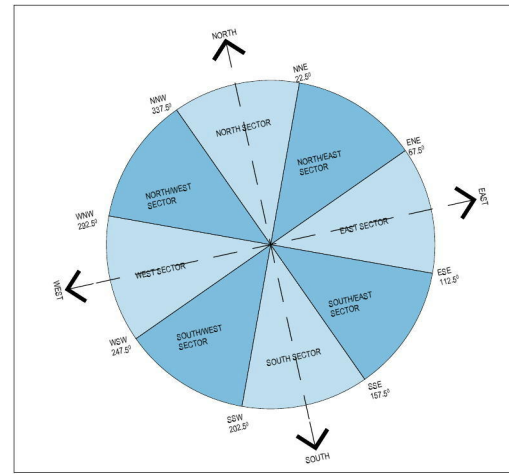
NORTH

NNE
$22.5^0$

NNW
$337.5^0$

NORTH SECTOR

NORTH/EAST SECTOR

ENE
$67.5^0$

EAST

NORTH/WEST SECTOR

WNW
$292.5^0$

EAST SECTOR

WEST SECTOR

WEST

ESE
$112.5^0$

SOUTH/EAST SECTOR

WSW
$247.5^0$

SOUTH/WEST SECTOR

SOUTH SECTOR

SSE
$157.5^0$

SSW
$202.5^0$

SOUTH